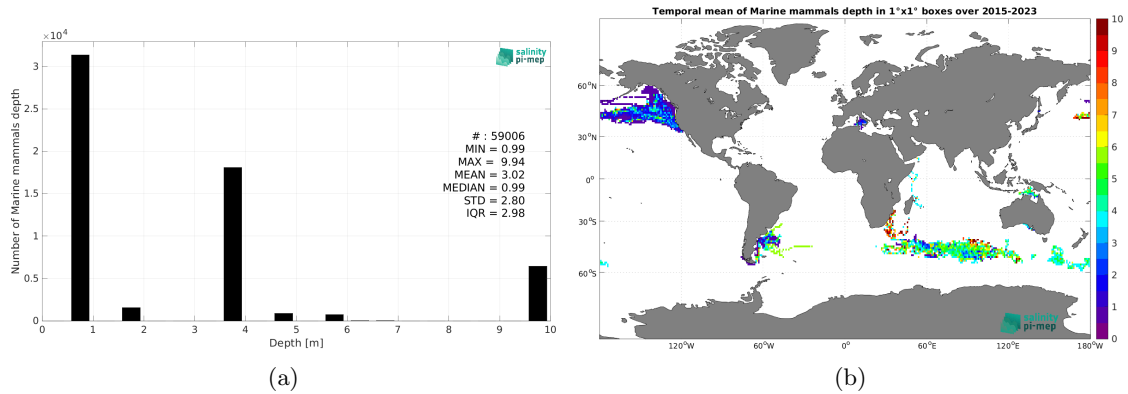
$\times 10^4$

salinity pi-mep

3
2.5
2
1.5
1
0.5
0

Number of Marine mammals depth

# : 59006
MIN = 0.99
MAX = 9.94
MEAN = 3.02
MEDIAN = 0.99
STD = 2.80
IQR = 2.98

0 1 2 3 4 5 6 7 8 9 10

Depth [m]

(a)

Temporal mean of Marine mammals depth in 1°x1° boxes over 2015-2023

60°N
30°N
0°
30°S
60°S

120°W 60°W 0° 60°E 120°E 180°W

salinity pi-mep

10
9
8
7
6
5
4
3
2
1
0

(b)